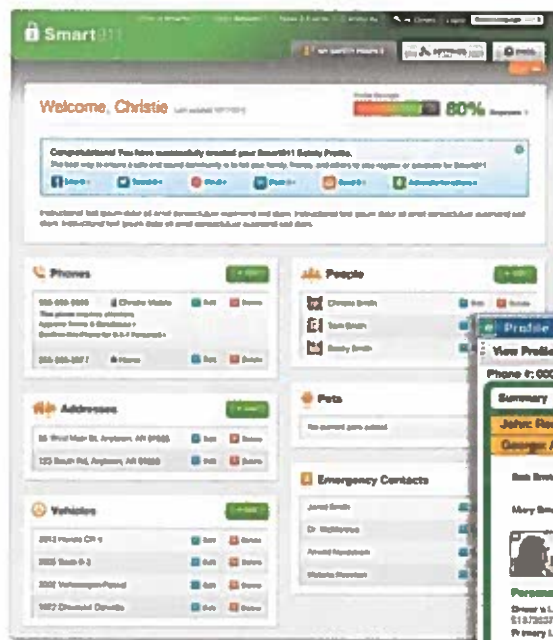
Smart911

Welcome, Christie

80%

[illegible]

Phones

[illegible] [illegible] Edit Delete

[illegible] Home Edit Delete

Addresses

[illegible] Edit Delete

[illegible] Edit Delete

Vehicles

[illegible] Edit Delete

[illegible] Edit Delete

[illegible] Edit Delete

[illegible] Edit Delete

People

Christie Smith Edit Delete

Tom Smith Edit Delete

Sandy Smith Edit Delete

Pets

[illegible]

Emergency Contacts

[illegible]

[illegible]

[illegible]

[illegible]

Profile

View Profile

Phone #: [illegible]

Summary

John: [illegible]

George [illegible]

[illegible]

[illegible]

Personal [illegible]

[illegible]

Primary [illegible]